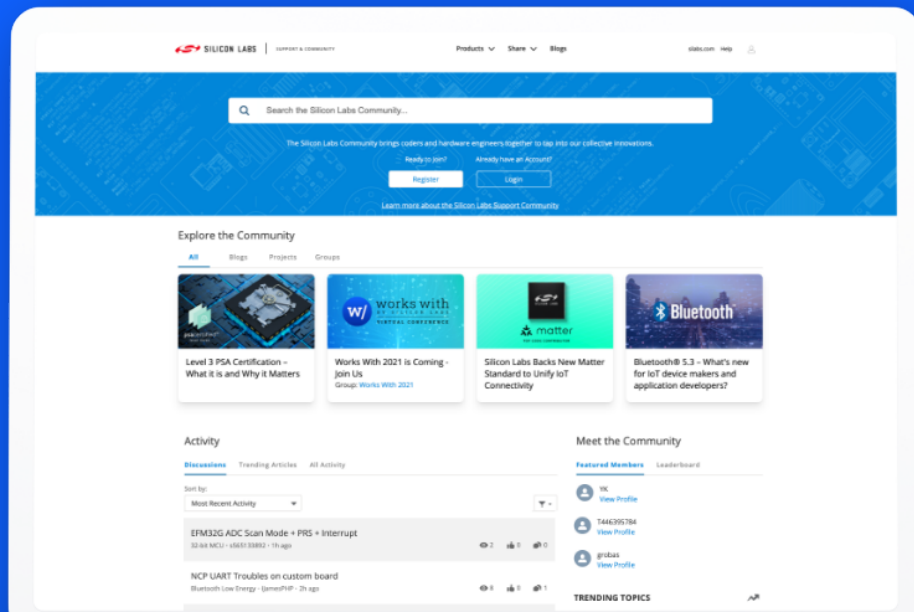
SILICON LABS | SUPPORT & COMMUNITY

Products Share Blogs

silabs.com Help

Search the Silicon Labs Community...

The Silicon Labs Community brings coders and hardware engineers together to tap into our collective innovations.

Ready to Join? Already have an Account?

Register Login

Learn more about the Silicon Labs Support Community

Explore the Community

All Blogs Projects Groups

Level 3 PSA Certification – What it is and Why it Matters

works with

Works With 2021 is Coming - Join Us
Group: Works With 2021

matter

Silicon Labs Backs New Matter Standard to Unify IoT Connectivity

Bluetooth

Bluetooth® 5.3 – What's new for IoT device makers and application developers?

Activity

Discussions Trending Articles All Activity

Sort by:
Most Recent Activity

EFM32G ADC Scan Mode + PRS + Interrupt
32-bit MCU • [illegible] • 1h ago

2 0 0

NCP UART Troubles on custom board
Bluetooth Low Energy • JamesPHP • 2h ago

8 0 1

Meet the Community

Featured Members Leaderboard

YK
View Profile

T446395784
View Profile

grobas
View Profile

TRENDING TOPICS